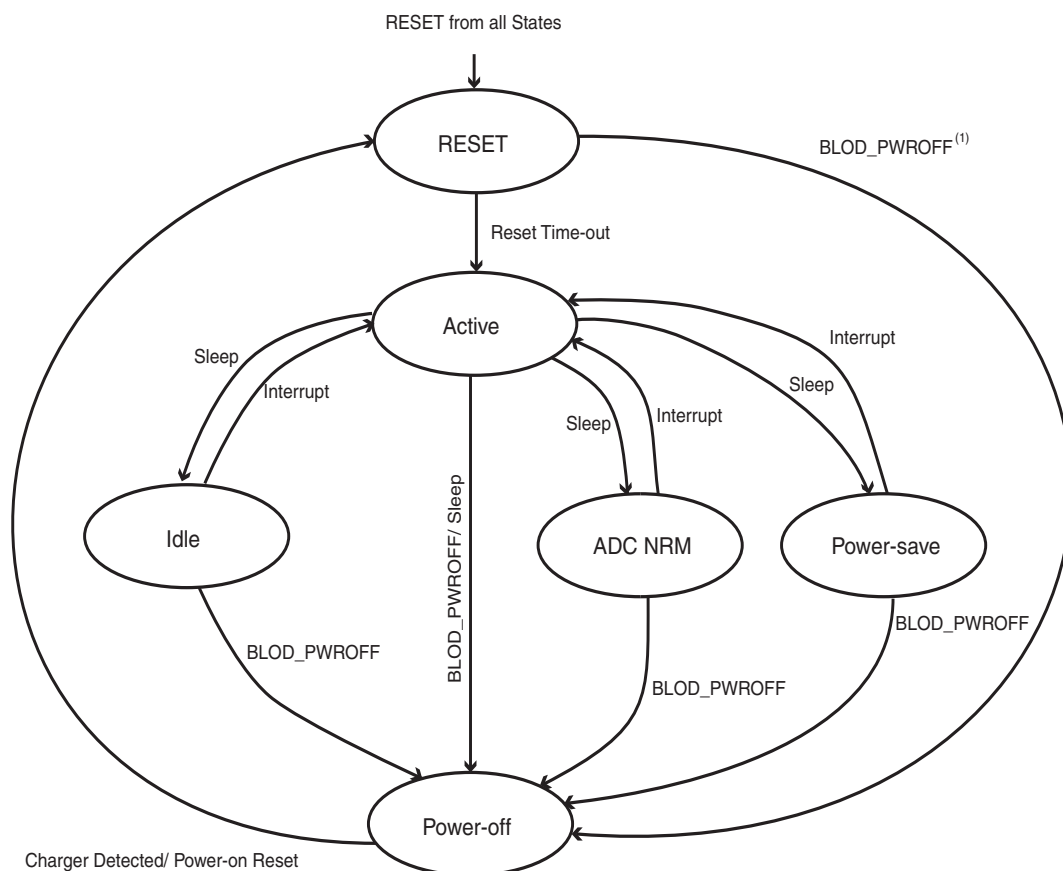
RESET from all States

RESET

BLOD_PWROFF$^{(1)}$

Reset Time-out

Active

Sleep

Interrupt

Interrupt

Sleep

Sleep

Interrupt

Idle

BLOD_PWROFF/ Sleep

ADC NRM

Power-save

BLOD_PWROFF

BLOD_PWROFF

BLOD_PWROFF

Power-off

Charger Detected/ Power-on Reset